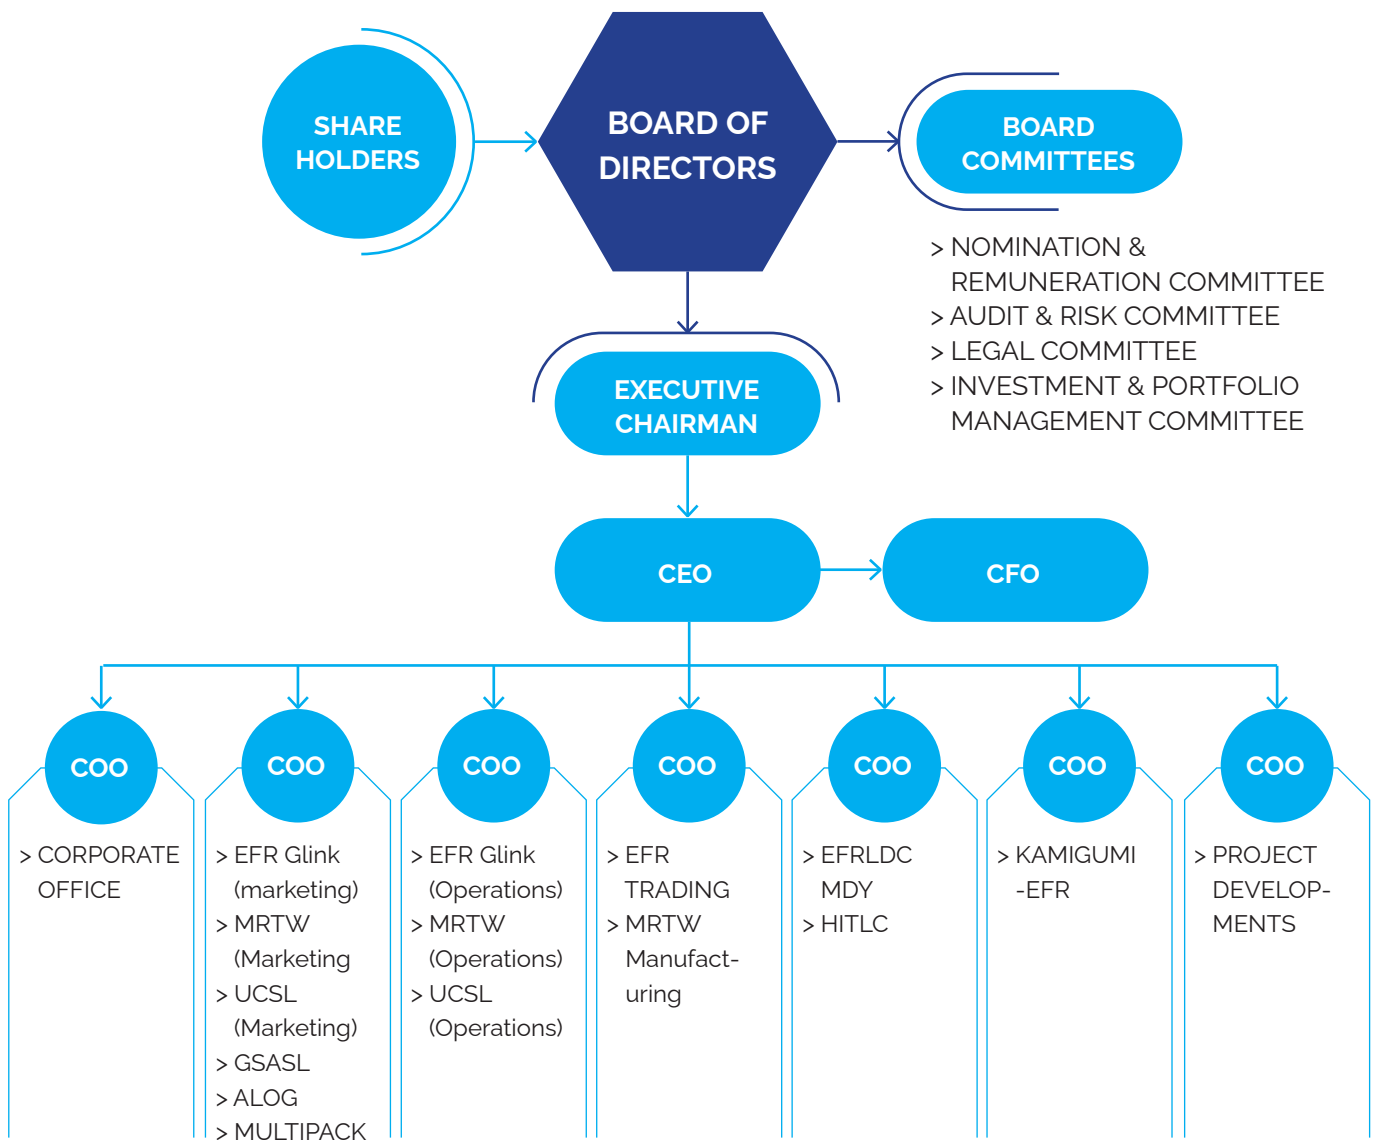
SHARE HOLDERS

BOARD OF DIRECTORS

BOARD COMMITTEES

> NOMINATION & REMUNERATION COMMITTEE
> AUDIT & RISK COMMITTEE
> LEGAL COMMITTEE
> INVESTMENT & PORTFOLIO MANAGEMENT COMMITTEE

EXECUTIVE CHAIRMAN

CEO

CFO

COO

> CORPORATE OFFICE

COO

> EFR Glink (marketing)
> MRTW (Marketing
> UCSL (Marketing)
> GSASL
> ALOG
> MULTIPACK

COO

> EFR Glink (Operations)
> MRTW (Operations)
> UCSL (Operations)

COO

> EFR TRADING
> MRTW Manufact-uring

COO

> EFRLDC MDY
> HITLC

COO

> KAMIGUMI -EFR

COO

> PROJECT DEVELOP-MENTS